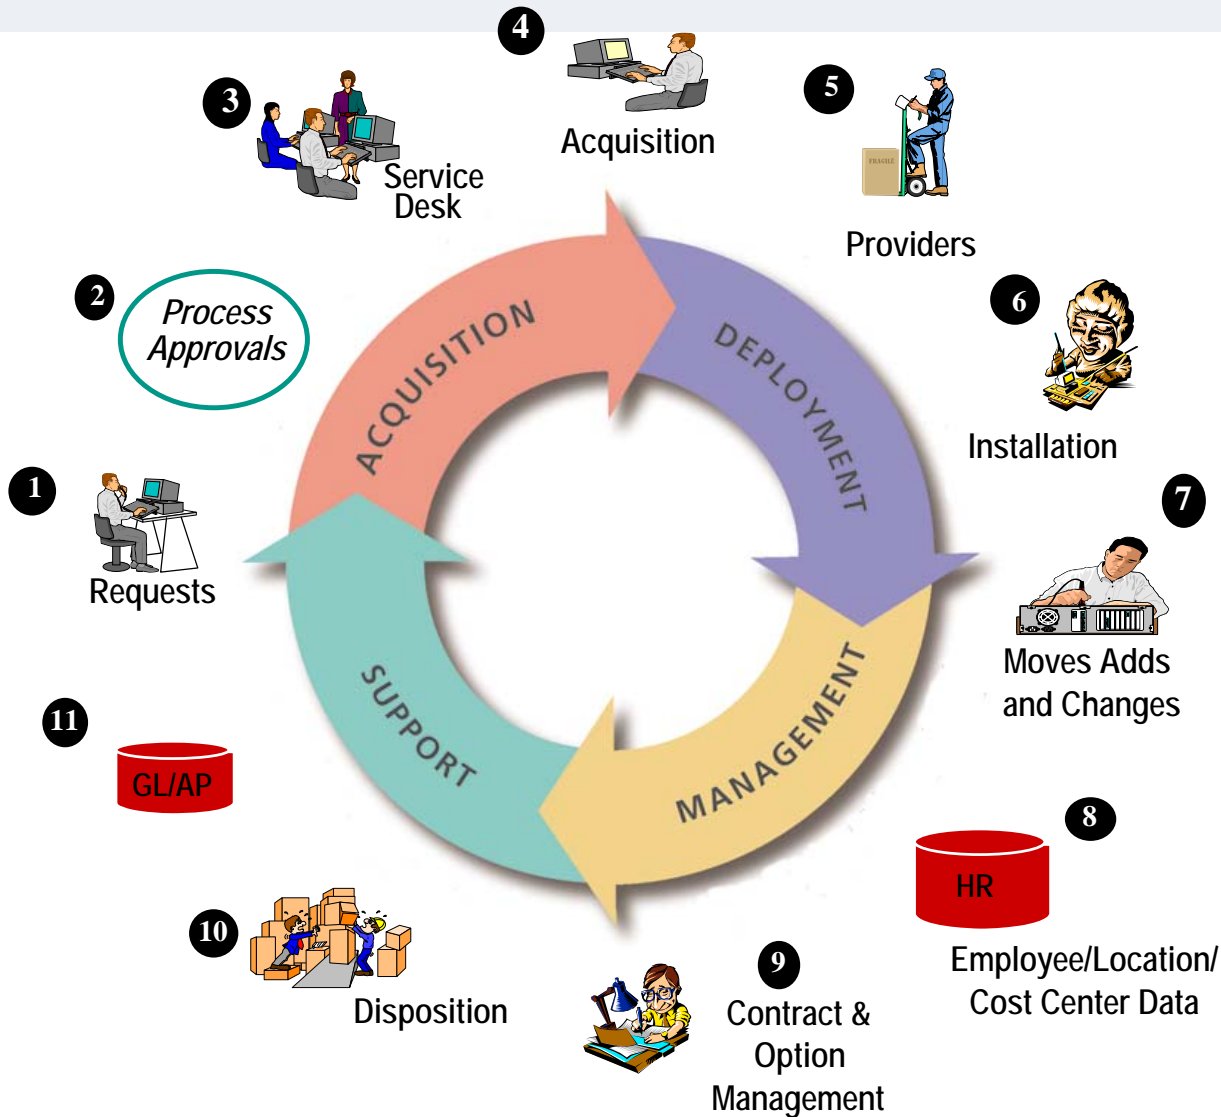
4
Acquisition

3
Service Desk

5
Providers

2
Process Approvals

ACQUISITION
DEPLOYMENT
MANAGEMENT
SUPPORT

6
Installation

1
Requests

7
Moves Adds and Changes

11
GL/AP

8
HR
Employee/Location/ Cost Center Data

10
Disposition

9
Contract & Option Management

FRAGILE